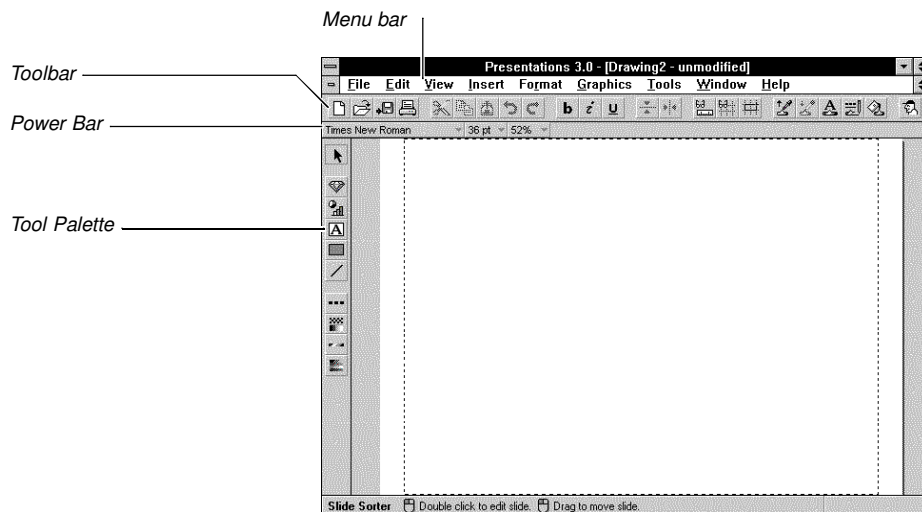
Menu bar

Toolbar

Power Bar

Tool Palette

Presentations 3.0 - [Drawing2 - unmodified]

File Edit View Insert Format Graphics Tools Window Help

b i u

Times New Roman 36 pt 52%

A

Slide Sorter Double click to edit slide. Drag to move slide.